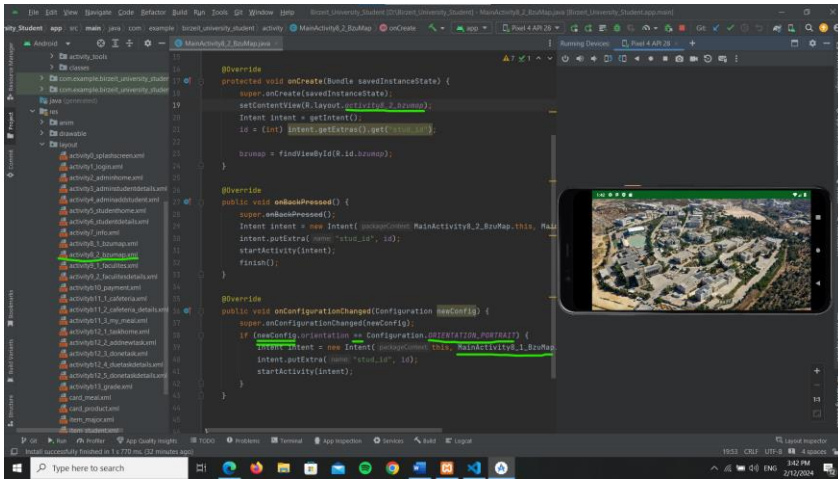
File Edit View Navigate Code Refactor Build Run Tools Git Window Help Birzeit_University_Student [D:\Birzeit_University_Student] - MainActivity8_2_BzuMap.java [Birzeit_University_Student.app.main]

rsity_Student app src main java com example birzeit_university_student activity MainActivity8_2_BzuMap onCreate app Pixel 4 API 28

Android MainActivity8_2_BzuMap.java Running Devices: Pixel 4 API 28

activity_tools
classes
com.example.birzeit_university_studer
com.example.birzeit_university_studer
java (generated)
res
anim
drawable
layout
activity0_splashscreen.xml
activity1_login.xml
activity2_adminhome.xml
activity3_adminstudentdetails.xml
activity4_adminaddstudent.xml
activity5_studenthome.xml
activity6_studentdetails.xml
activity7_info.xml
activity8_1_bzumap.xml
activity8_2_bzumap.xml
activity9_1_faculties.xml
activity9_2_facultiesdetails.xml
activity10_payment.xml
activity11_1_cafeteria.xml
activity11_2_cafeteria_details.xml
activity11_3_my_meal.xml
activity12_1_taskhome.xml
activity12_2_addnewtask.xml
activity12_3_donetask.xml
activity12_4_duetaskdetails.xml
activity12_5_donetaskdetails.xml
activity13_grade.xml
card_meal.xml
card_product.xml
item_major.xml
item_student.xml

16
17 @Override
18 protected void onCreate(Bundle savedInstanceState) {
19 super.onCreate(savedInstanceState);
setContentView(R.layout.activity8_2_bzumap);
20 Intent intent = getIntent();
21 id = (int) intent.getExtras().get("stud_id");
22
23
24 bzumap = findViewById(R.id.bzumap);
25 }
26
27 @Override
28 public void onBackPressed() {
29 super.onBackPressed();
30 Intent intent = new Intent( packageContext: MainActivity8_2_BzuMap.this, Mai
31 intent.putExtra( name: "stud_id", id);
32 startActivity(intent);
33 finish();
34 }
35
36 @Override
37 public void onConfigurationChanged(Configuration newConfig) {
38 super.onConfigurationChanged(newConfig);
39 if (newConfig.orientation == Configuration.ORIENTATION_PORTRAIT) {
40 Intent intent = new Intent( packageContext: this, MainActivity8_1_BzuMap
41 intent.putExtra( name: "stud_id", id);
42 startActivity(intent);
43 }
44 }
45

Git Run Profiler App Quality Insights TODO Problems Terminal App Inspection Services Build Logcat Layout Inspector
Install successfully finished in 1 s 770 ms. (32 minutes ago) 19:53 CRLF UTF-8 4 spaces

Type here to search
3:42 PM 2/12/2024 ENG